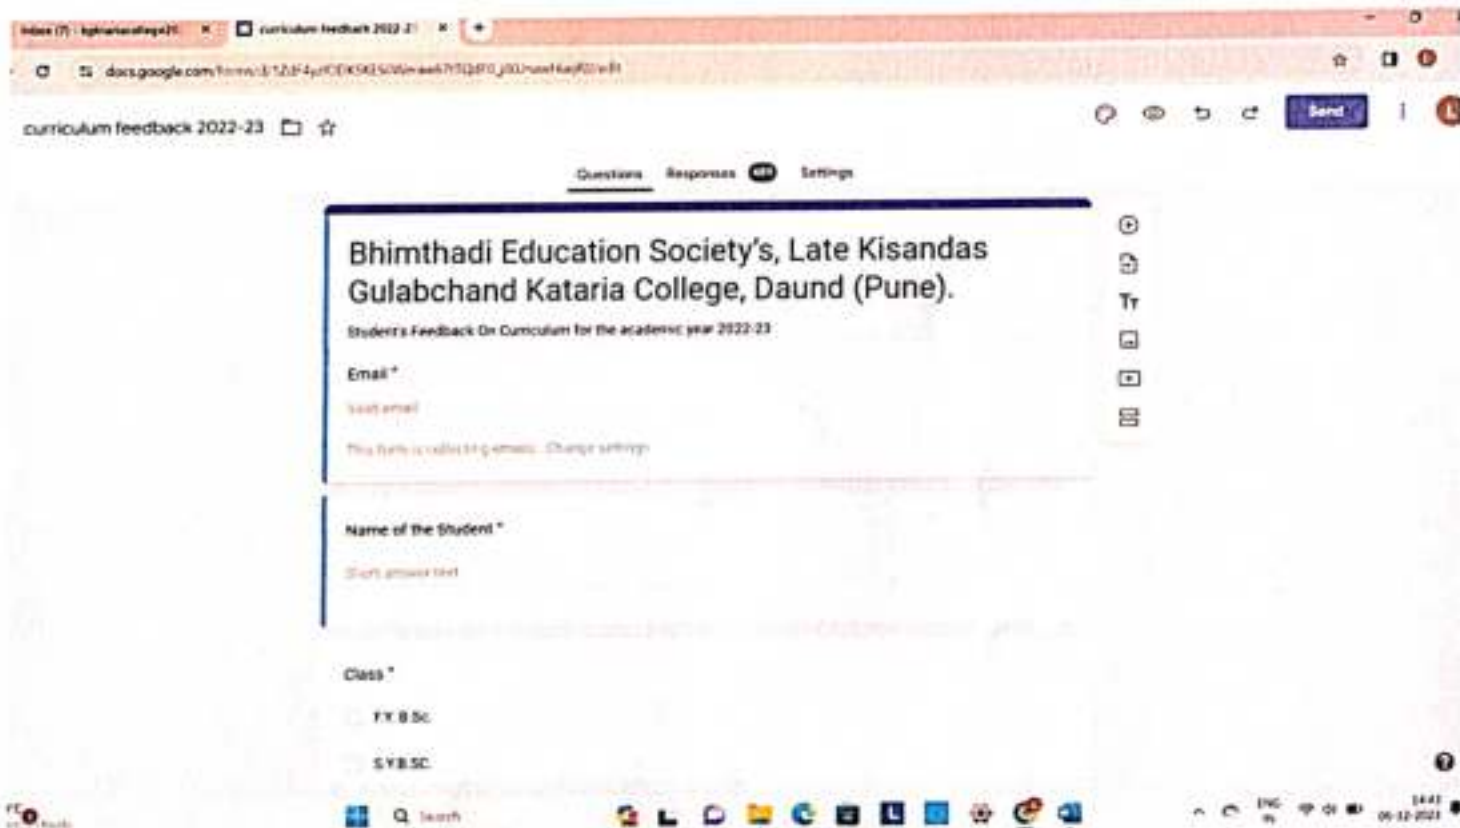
Inbox (7) - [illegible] ×
curriculum feedback 2022-2 ×
+

docs.google.com/forms/d/1Z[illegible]/edit

curriculum feedback 2022-23

Send

Questions Responses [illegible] Settings

Bhimthadi Education Society's, Late Kisandas Gulabchand Kataria College, Daund (Pune).

Student's Feedback On Curriculum for the academic year 2022-23

Email *

Valid email

This form is collecting emails. Change settings

Name of the Student *

Short answer text

Class *

F.Y. B.Sc.

S.Y.B.SC.

Search

ENG IN

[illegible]
06-12-2023